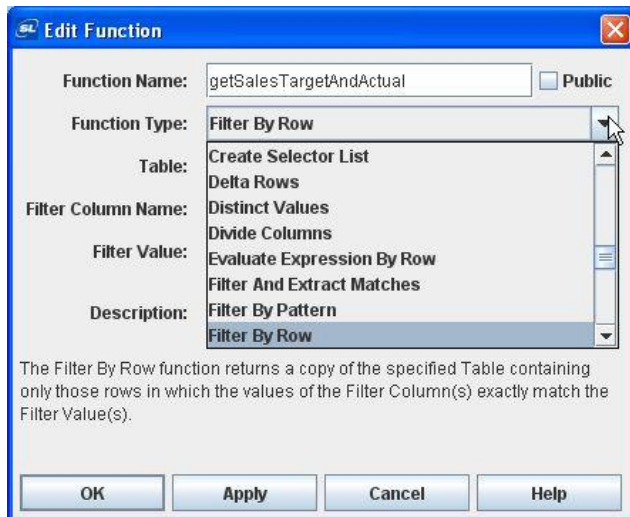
SL Edit Function

Function Name: getSalesTargetAndActual
Public

Function Type: Filter By Row

Table:

Filter Column Name:

Filter Value:

Description:

Create Selector List
Delta Rows
Distinct Values
Divide Columns
Evaluate Expression By Row
Filter And Extract Matches
Filter By Pattern
Filter By Row

The Filter By Row function returns a copy of the specified Table containing only those rows in which the values of the Filter Column(s) exactly match the Filter Value(s).

OK
Apply
Cancel
Help